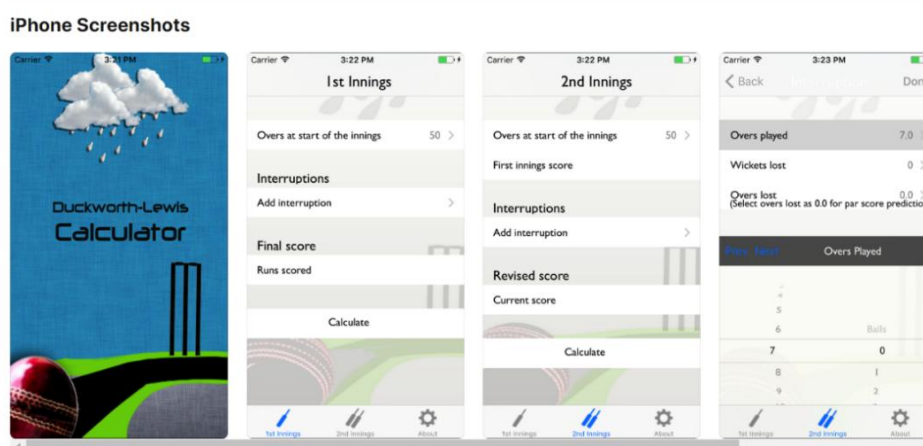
iPhone Screenshots

Carrier 3:21 PM

Duckworth-Lewis
Calculator

Carrier 3:22 PM
1st Innings
Overs at start of the innings 50
Interruptions
Add interruption
Final score
Runs scored
Calculate
1st Innings 2nd Innings About

Carrier 3:22 PM
2nd Innings
Overs at start of the innings 50
First innings score
Interruptions
Add interruption
Revised score
Current score
Calculate
1st Innings 2nd Innings About

Carrier 3:23 PM
Back Don
Overs played 7.0
Wickets lost 0
Overs lost 0.0
(Select overs lost as 0.0 for par score predictio
Prev Next Overs Played
4
5
6 Balls
7 0
8 1
9 2
1st Innings 2nd Innings About